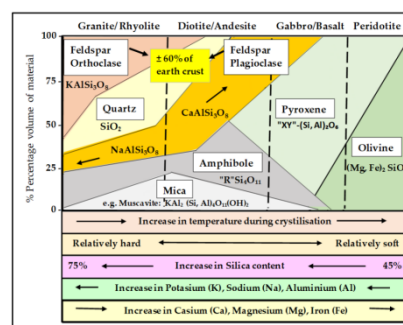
Granite/Rhyolite Diotite/Andesite Gabbro/Basalt Peridotite

% Percentage volume of material

100

75

50

25

0

Feldspar Orthoclase

KAlSi$_3$O$_8$

± 60% of earth crust

Feldspar Plagioclase

Quartz

SiO$_2$

CaAlSi$_2$O$_8$

NaAlSi$_3$O$_8$

Pyroxene

"XY"-(Si, Al)$_2$O$_6$

Amphibole

"R"Si$_4$O$_{11}$

Olivine

(Mg, Fe)$_2$ SiO

Mica

e.g. Muscavite: KAl$_2$ (Si$_3$ Al)$_3$O$_{10}$(OH)$_2$

Increase in temperature during crystilisation

Relatively hard Relatively soft

75% Increase in Silica content 45%

Increase in Potasium (K), Sodium (Na), Aluminium (Al)

Increase in Casium (Ca), Magnesium (Mg), Iron (Fe)